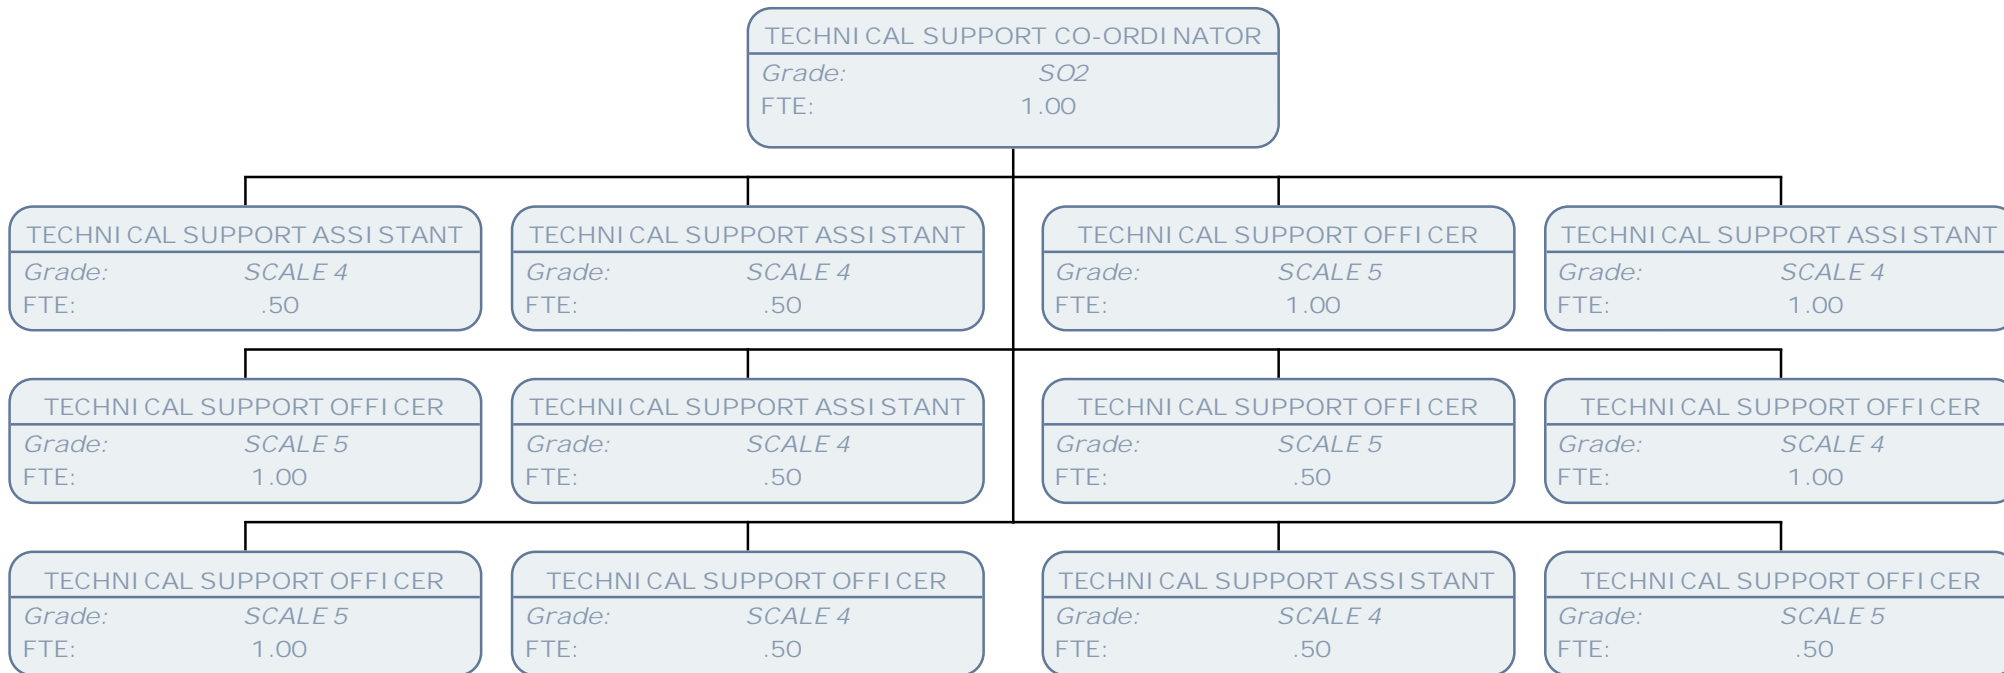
TECHNICAL SUPPORT CO-ORDINATOR
Grade: SO2
FTE: 1.00

TECHNICAL SUPPORT ASSISTANT
Grade: SCALE 4
FTE: .50

TECHNICAL SUPPORT ASSISTANT
Grade: SCALE 4
FTE: .50

TECHNICAL SUPPORT OFFICER
Grade: SCALE 5
FTE: 1.00

TECHNICAL SUPPORT ASSISTANT
Grade: SCALE 4
FTE: 1.00

TECHNICAL SUPPORT OFFICER
Grade: SCALE 5
FTE: 1.00

TECHNICAL SUPPORT ASSISTANT
Grade: SCALE 4
FTE: .50

TECHNICAL SUPPORT OFFICER
Grade: SCALE 5
FTE: .50

TECHNICAL SUPPORT OFFICER
Grade: SCALE 4
FTE: 1.00

TECHNICAL SUPPORT OFFICER
Grade: SCALE 5
FTE: 1.00

TECHNICAL SUPPORT OFFICER
Grade: SCALE 4
FTE: .50

TECHNICAL SUPPORT ASSISTANT
Grade: SCALE 4
FTE: .50

TECHNICAL SUPPORT OFFICER
Grade: SCALE 5
FTE: .50